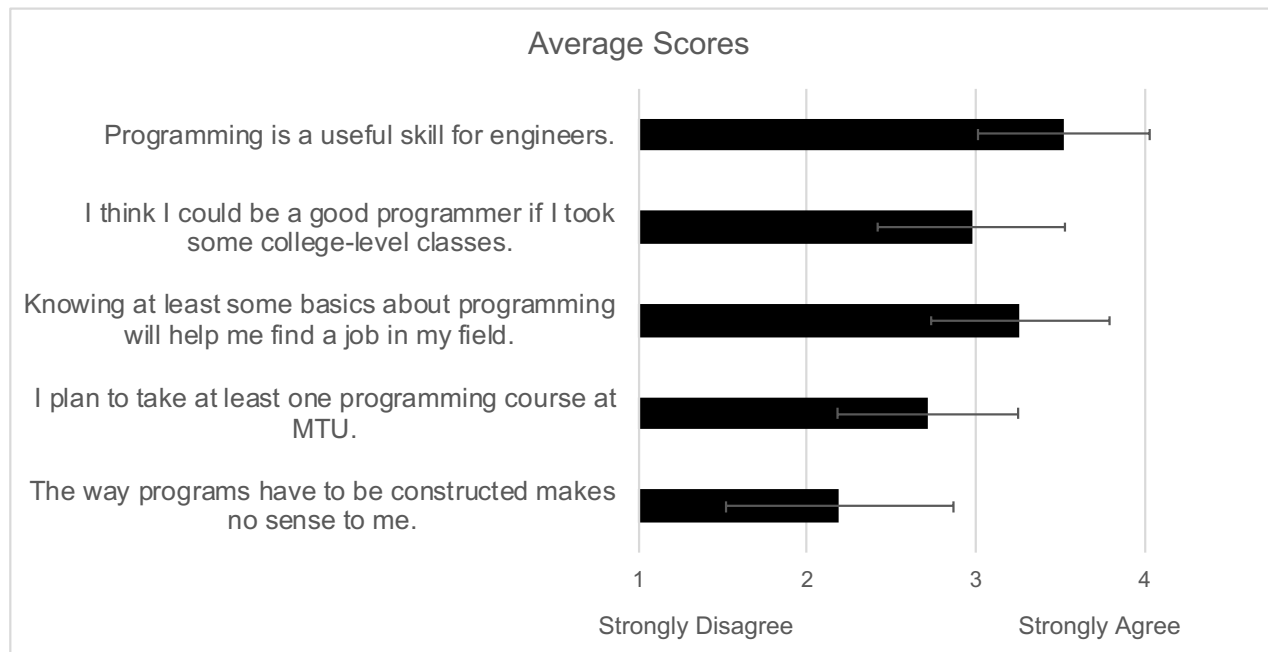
Average Scores

Programming is a useful skill for engineers.

I think I could be a good programmer if I took some college-level classes.

Knowing at least some basics about programming will help me find a job in my field.

I plan to take at least one programming course at MTU.

The way programs have to be constructed makes no sense to me.

1
2
3
4

Strongly Disagree
Strongly Agree